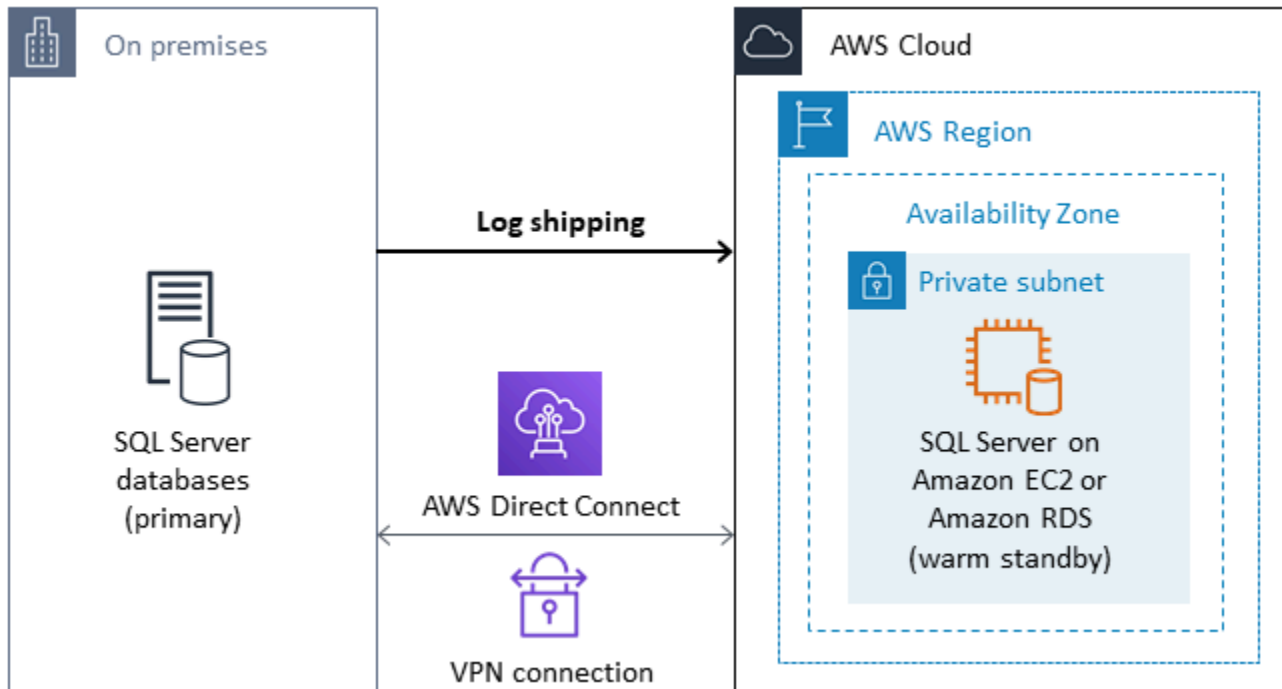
On premises

SQL Server databases (primary)

Log shipping

AWS Direct Connect

VPN connection

AWS Cloud

AWS Region

Availability Zone

Private subnet

SQL Server on Amazon EC2 or Amazon RDS (warm standby)